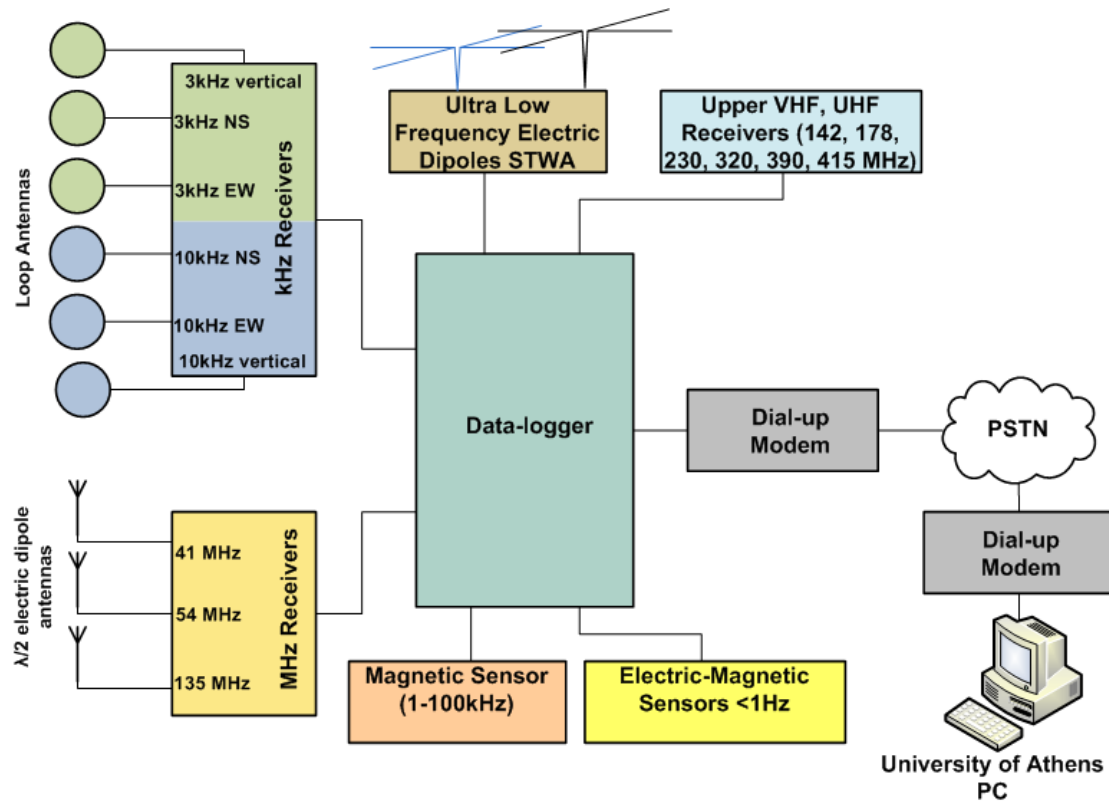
Loop Antennas

3kHz vertical
3kHz NS
3kHz EW
10kHz NS
10kHz EW
10kHz vertical

kHz Receivers

Ultra Low Frequency Electric Dipoles STWA

Upper VHF, UHF Receivers (142, 178, 230, 320, 390, 415 MHz)

Data-logger

Dial-up Modem

PSTN

Dial-up Modem

$\lambda/2$ electric dipole antennas

41 MHz
54 MHz
135 MHz

MHz Receivers

Magnetic Sensor (1-100kHz)

Electric-Magnetic Sensors <1Hz

University of Athens PC